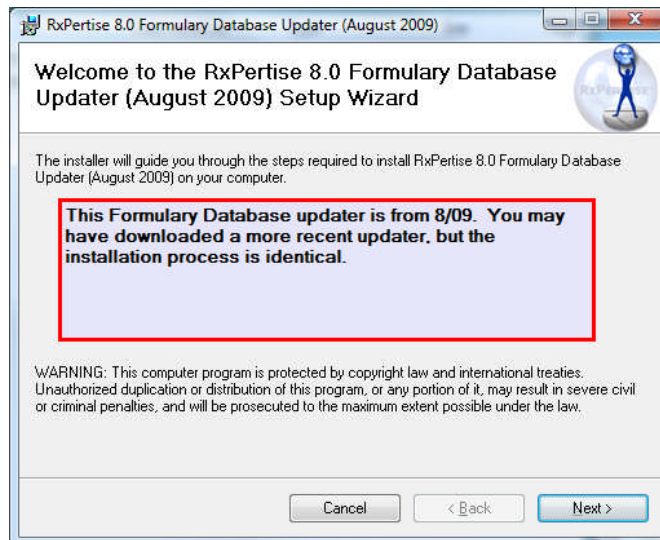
RxPertise 8.0 Formulary Database Updater (August 2009)

Welcome to the RxPertise 8.0 Formulary Database Updater (August 2009) Setup Wizard

RxPertise

The installer will guide you through the steps required to install RxPertise 8.0 Formulary Database Updater (August 2009) on your computer.

This Formulary Database updater is from 8/09. You may have downloaded a more recent updater, but the installation process is identical.

WARNING: This computer program is protected by copyright law and international treaties. Unauthorized duplication or distribution of this program, or any portion of it, may result in severe civil or criminal penalties, and will be prosecuted to the maximum extent possible under the law.

Cancel

< Back

Next >